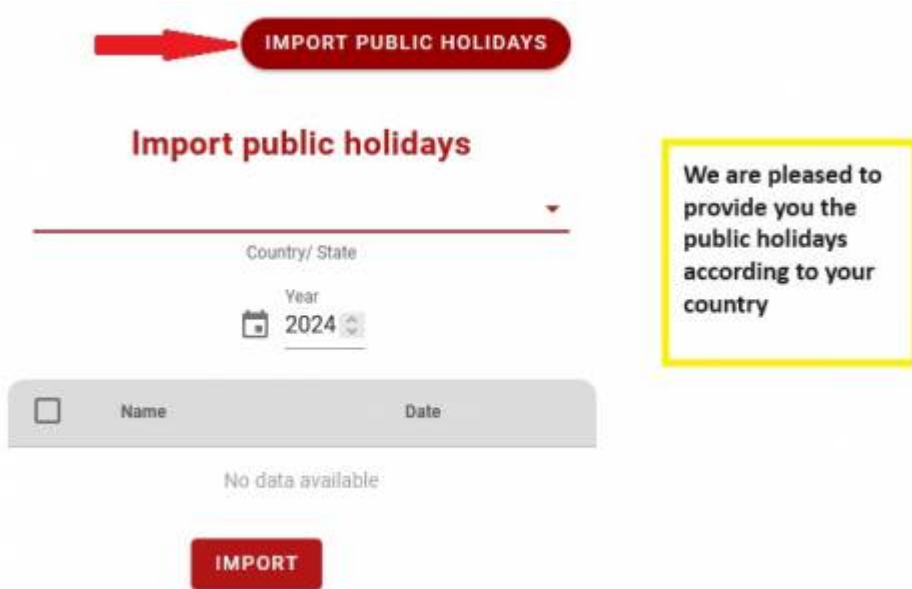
IMPORT PUBLIC HOLIDAYS

Import public holidays

Country/ State

Year
2024

We are pleased to provide you the public holidays according to your country

| | Name | Date |
|---|---|---|
| | No data available | |

IMPORT